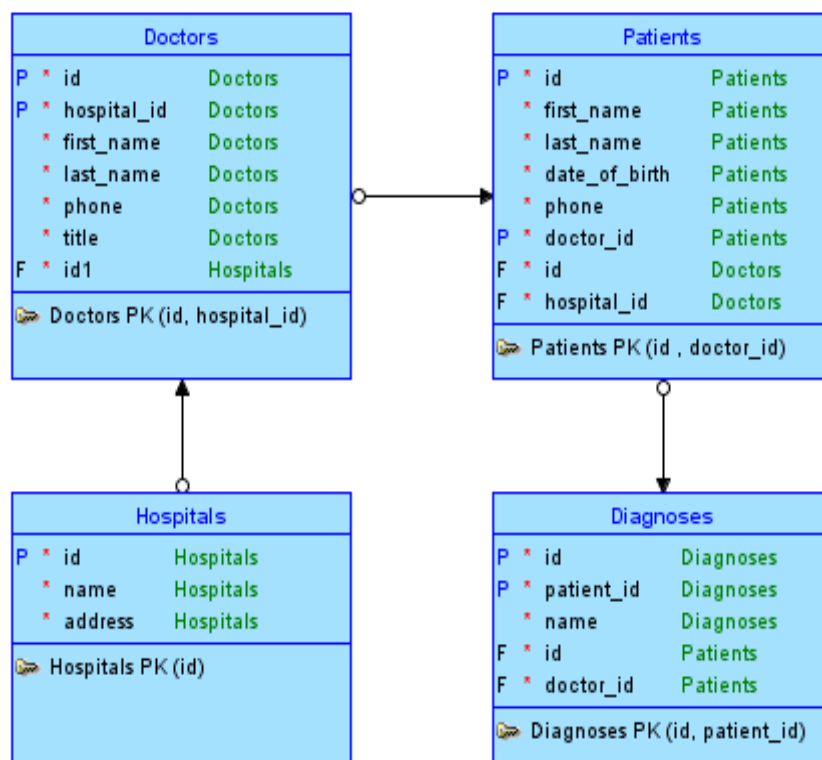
Doctors

| | | | |
|---|---|---|---|
| P | * | id | Doctors |
| P | * | hospital_id | Doctors |
| | * | first_name | Doctors |
| | * | last_name | Doctors |
| | * | phone | Doctors |
| | * | title | Doctors |
| F | * | id1 | Hospitals |

Doctors PK (id, hospital_id)

Patients

| | | | |
|---|---|---|---|
| P | * | id | Patients |
| | * | first_name | Patients |
| | * | last_name | Patients |
| | * | date_of_birth | Patients |
| | * | phone | Patients |
| P | * | doctor_id | Patients |
| F | * | id | Doctors |
| F | * | hospital_id | Doctors |

Patients PK (id , doctor_id)

Hospitals

| | | | |
|---|---|---|---|
| P | * | id | Hospitals |
| | * | name | Hospitals |
| | * | address | Hospitals |

Hospitals PK (id)

Diagnoses

| | | | |
|---|---|---|---|
| P | * | id | Diagnoses |
| P | * | patient_id | Diagnoses |
| | * | name | Diagnoses |
| F | * | id | Patients |
| F | * | doctor_id | Patients |

Diagnoses PK (id, patient_id)